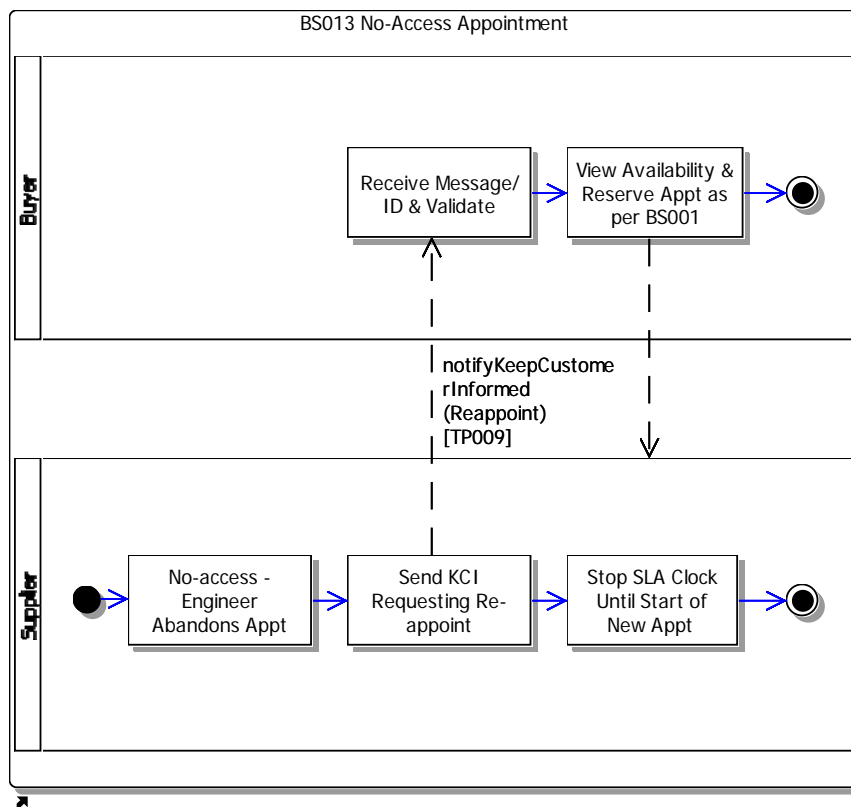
BS013 No-Access Appointment

Buyer

Receive Message/ ID & Validate

View Availability & Reserve Appt as per BS001

notifyKeepCustomerInformed (Reappoint) [TP009]

Supplier

No-access - Engineer Abandons Appt

Send KCI Requesting Re-appoint

Stop SLA Clock Until Start of New Appt